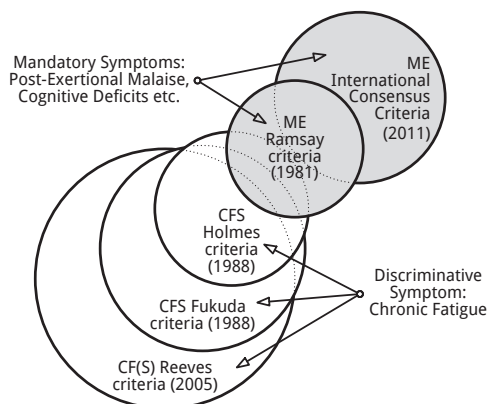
Mandatory Symptoms:
Post-Exertional Malaise,
Cognitive Deficits etc.

ME
International
Consensus
Criteria
(2011)

ME
Ramsay
criteria
(1981)

CFS
Holmes
criteria
(1988)

Discriminative
Symptom:
Chronic Fatigue

CFS Fukuda
criteria (1988)

CF(S) Reeves
criteria (2005)